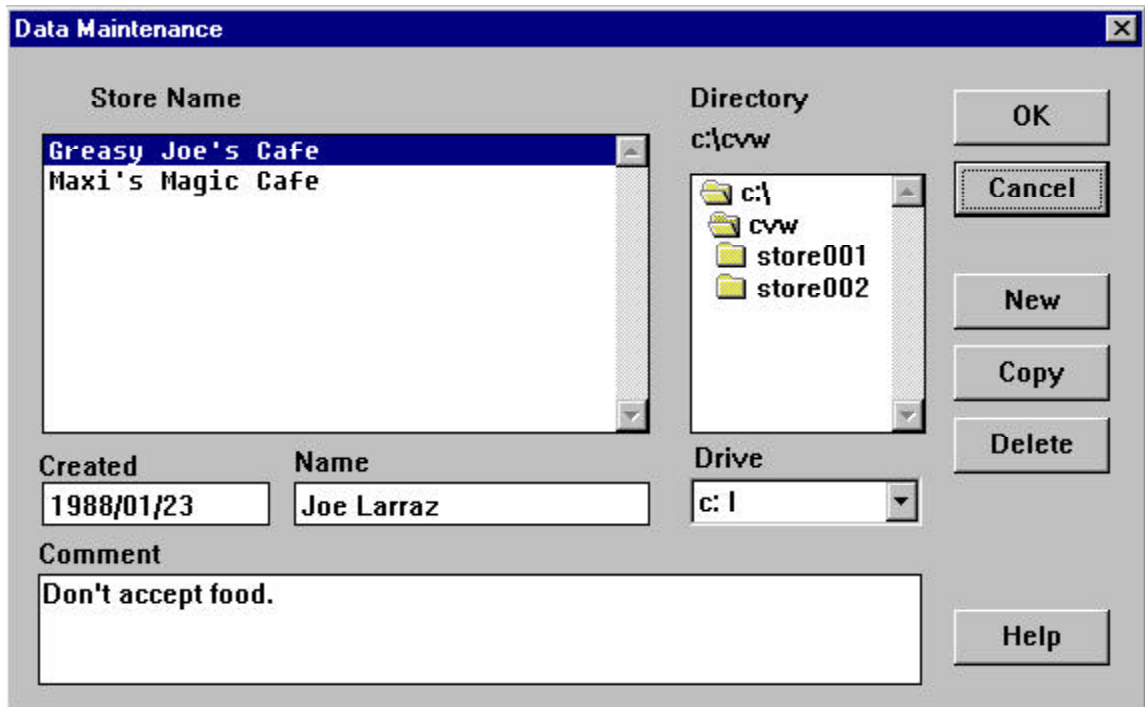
Data Maintenance

Store Name

Greasy Joe's Cafe
Maxi's Magic Cafe

Directory
c:\cvw

c:\
cvw
store001
store002

OK
Cancel
New
Copy
Delete

Created
1988/01/23

Name
Joe Larraz

Drive
c: I

Comment
Don't accept food.

Help